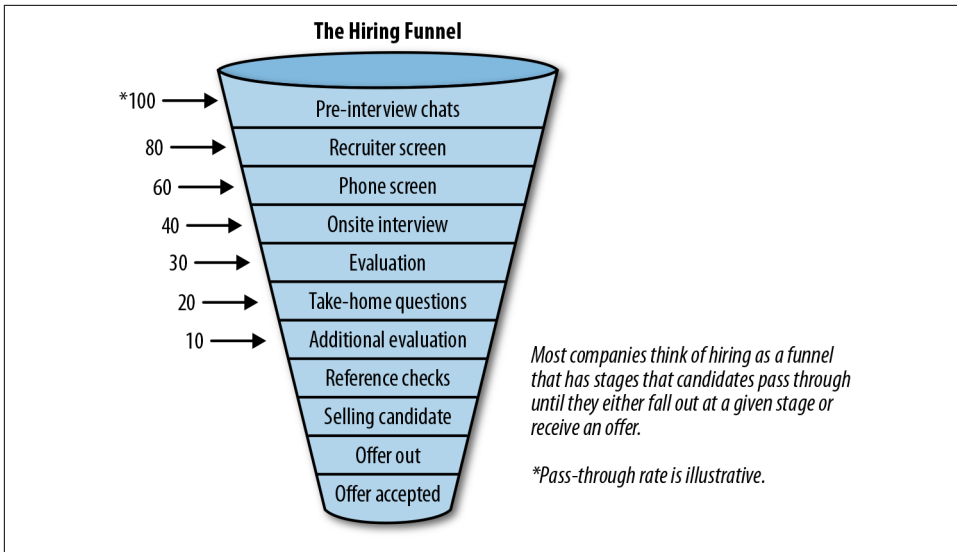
The Hiring Funnel

*100
80
60
40
30
20
10

Pre-interview chats
Recruiter screen
Phone screen
Onsite interview
Evaluation
Take-home questions
Additional evaluation
Reference checks
Selling candidate
Offer out
Offer accepted

Most companies think of hiring as a funnel that has stages that candidates pass through until they either fall out at a given stage or receive an offer.

*Pass-through rate is illustrative.